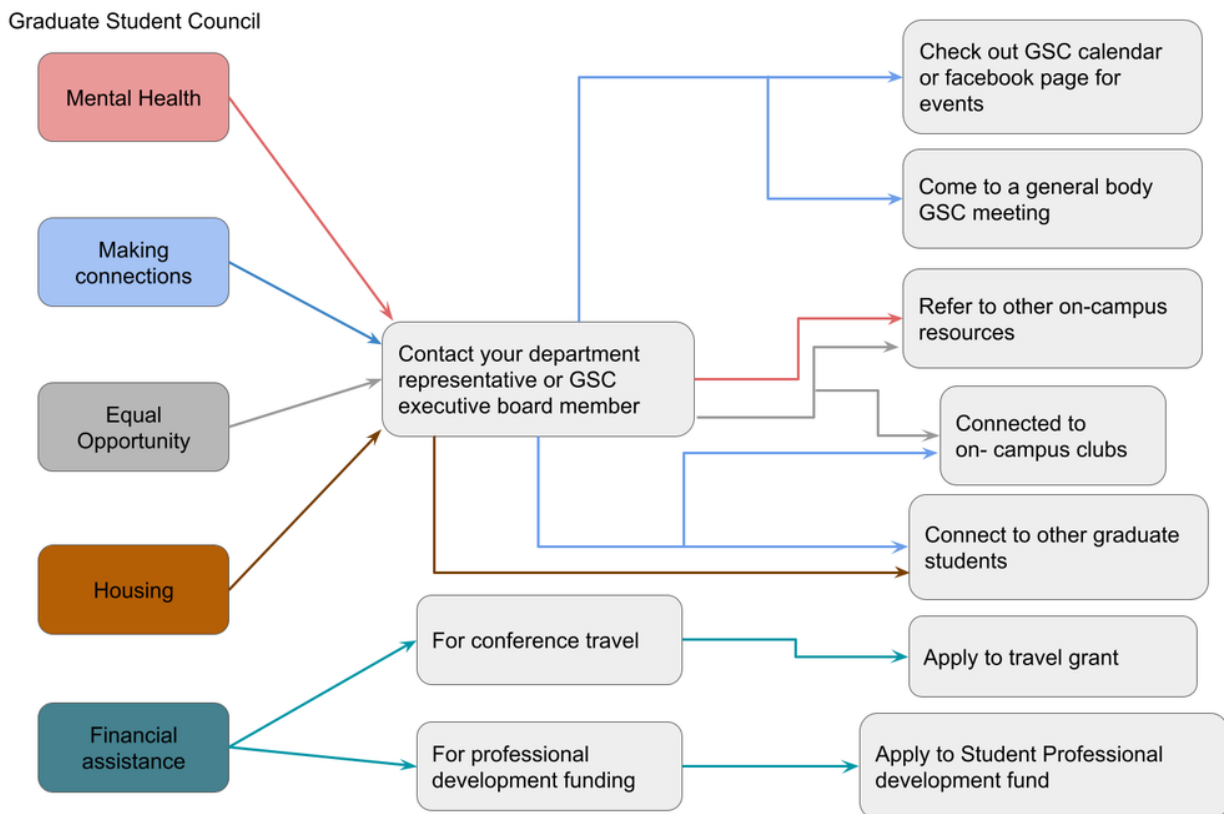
Graduate Student Council

Mental Health

Making connections

Equal Opportunity

Housing

Financial assistance

Contact your department representative or GSC executive board member

Check out GSC calendar or facebook page for events

Come to a general body GSC meeting

Refer to other on-campus resources

Connected to on- campus clubs

Connect to other graduate students

For conference travel

Apply to travel grant

For professional development funding

Apply to Student Professional development fund